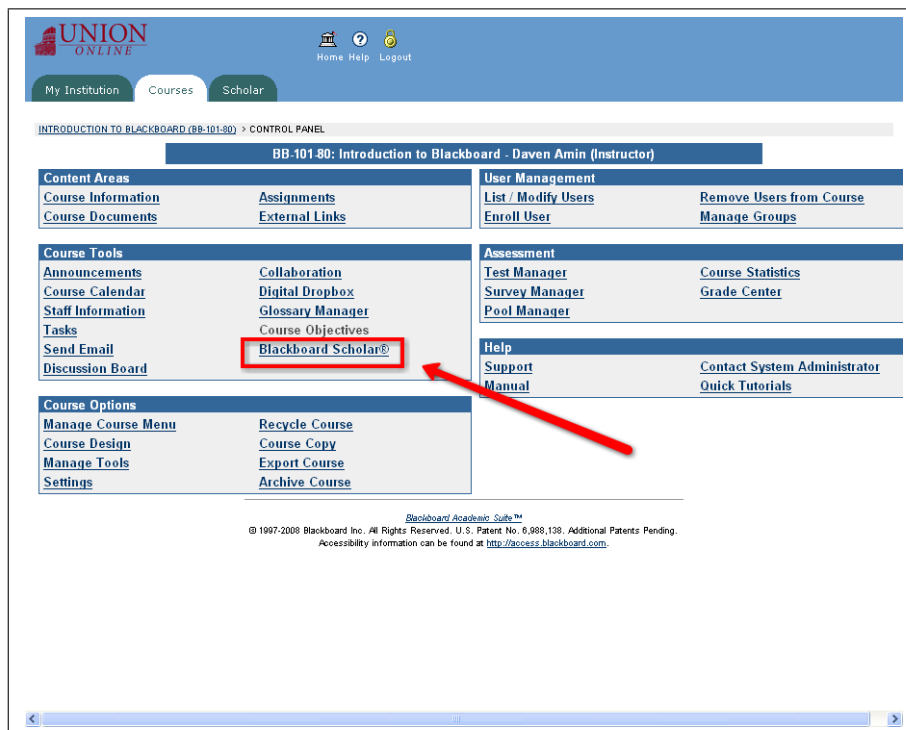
UNION ONLINE

Home Help Logout

My Institution Courses Scholar

INTRODUCTION TO BLACKBOARD (BB-101-80) > CONTROL PANEL

BB-101-80: Introduction to Blackboard - Daven Amin (Instructor)

Content Areas
Course Information
Assignments
Course Documents
External Links

User Management
List / Modify Users
Remove Users from Course
Enroll User
Manage Groups

Course Tools
Announcements
Collaboration
Course Calendar
Digital Dropbox
Staff Information
Glossary Manager
Tasks
Course Objectives
Send Email
Blackboard Scholar®
Discussion Board

Assessment
Test Manager
Course Statistics
Survey Manager
Grade Center
Pool Manager

Help
Support
Contact System Administrator
Manual
Quick Tutorials

Course Options
Manage Course Menu
Recycle Course
Course Design
Course Copy
Manage Tools
Export Course
Settings
Archive Course

Blackboard Academic Suite™
© 1997-2008 Blackboard Inc. All Rights Reserved. U.S. Patent No. 6,988,138. Additional Patents Pending.
Accessibility information can be found at http://access.blackboard.com.